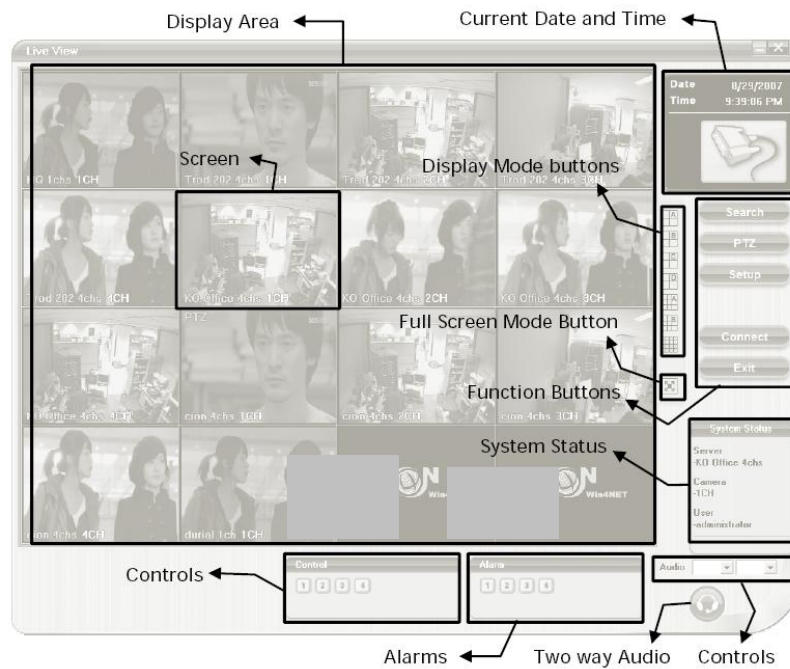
Display Area

Current Date and Time

Live View

Date 8/29/2007
Time 9:39:06 PM

KO 1chs 1CH

Trod 202 4chs 1CH

Trod 202 4chs 2CH

Trod 202 4chs 3CH

Screen

Display Mode buttons

Trod 202 4chs 4CH

KO Office 4chs 1CH

KO Office 4chs 2CH

KO Office 4chs 3CH

Search

PTZ

Setup

PTZ

Full Screen Mode Button

KO Office 4chs 4CH

cion 4chs 1CH

cion 4chs 2CH

cion 4chs 3CH

Connect

Exit

Function Buttons

cion 4chs 4CH

durial 1ch 1CH

Win4NET

Win4NET

System Status

System Status

Server
-KO Office 4chs

Camera
-1CH

User
-administrator

Controls

Control
1 2 3 4

Alarm
1 2 3 4

Audio

Alarms

Two way Audio

Controls